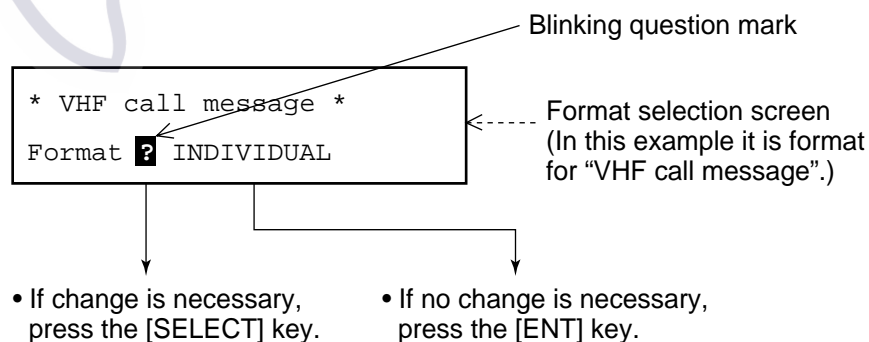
Blinking question mark

* VHF call message *

Format ? INDIVIDUAL

Format selection screen (In this example it is format for “VHF call message”.)

• If change is necessary, press the [SELECT] key.

• If no change is necessary, press the [ENT] key.